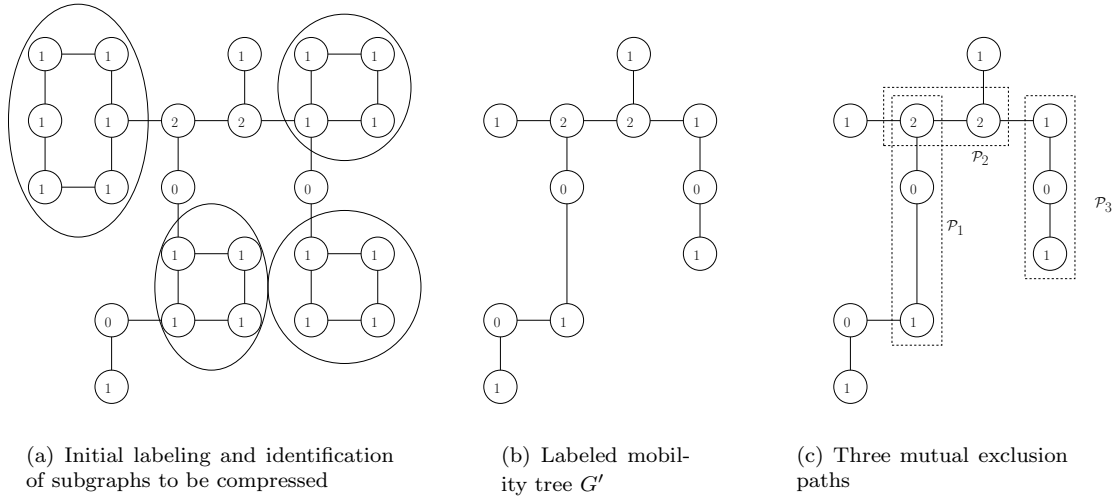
1 1
1 1 2 2 1 1
1 1 1 1
0 0
1 1 1 1
0 1 1 1 1
1

(a) Initial labeling and identification of subgraphs to be compressed

1
1 2 2 1
0 0
1
0 1
1

(b) Labeled mobility tree $G'$

1
1 2 2 1
$\mathcal{P}_2$
0 0 $\mathcal{P}_3$
$\mathcal{P}_1$
1
0 1
1

(c) Three mutual exclusion paths